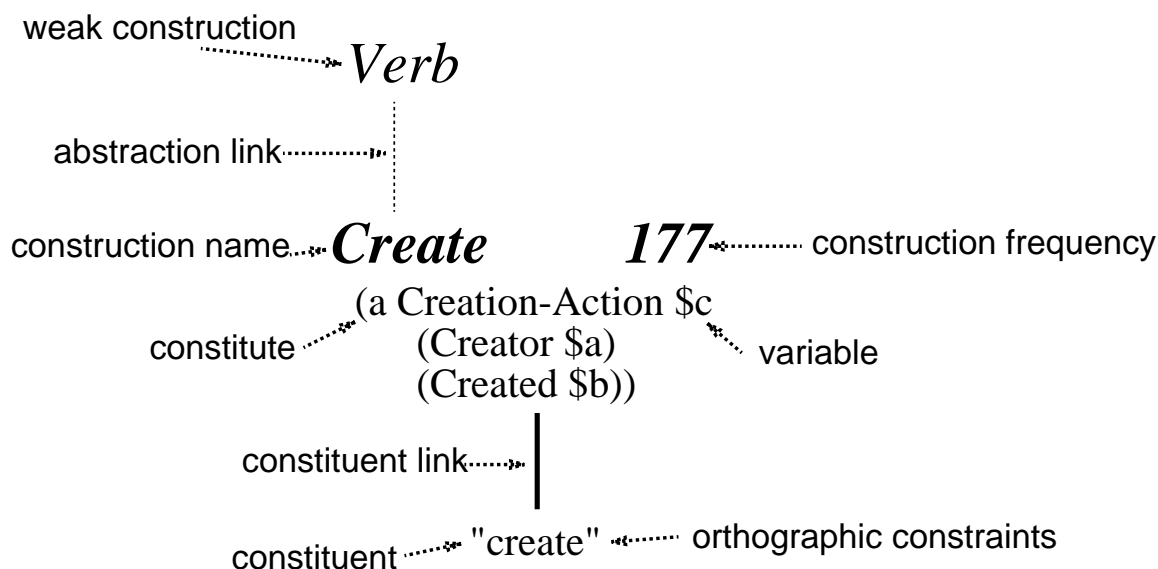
weak construction

*Verb*

abstraction link

construction name *Create* *177* construction frequency

(a Creation-Action \$c
(Creator \$a)
(Created \$b))

constitute

variable

constituent link

constituent "create" orthographic constraints